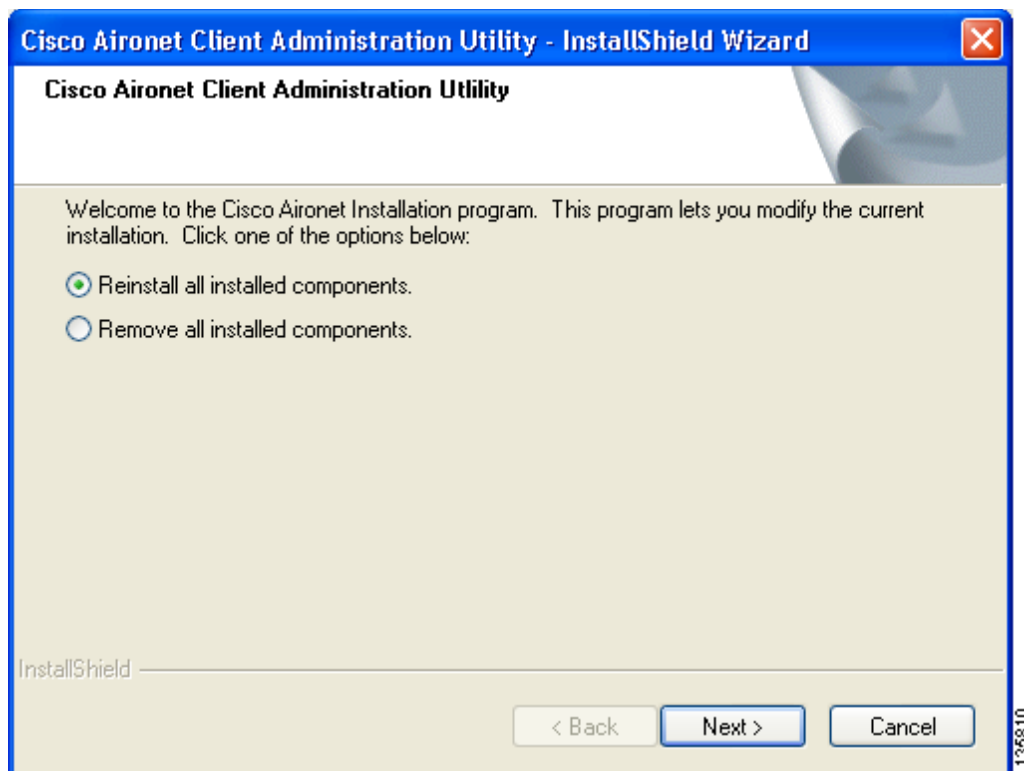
Cisco Aironet Client Administration Utility - InstallShield Wizard

Cisco Aironet Client Administration Utility

Welcome to the Cisco Aironet Installation program. This program lets you modify the current installation. Click one of the options below:

Reinstall all installed components.

Remove all installed components.

InstallShield

< Back

Next >

Cancel

135810